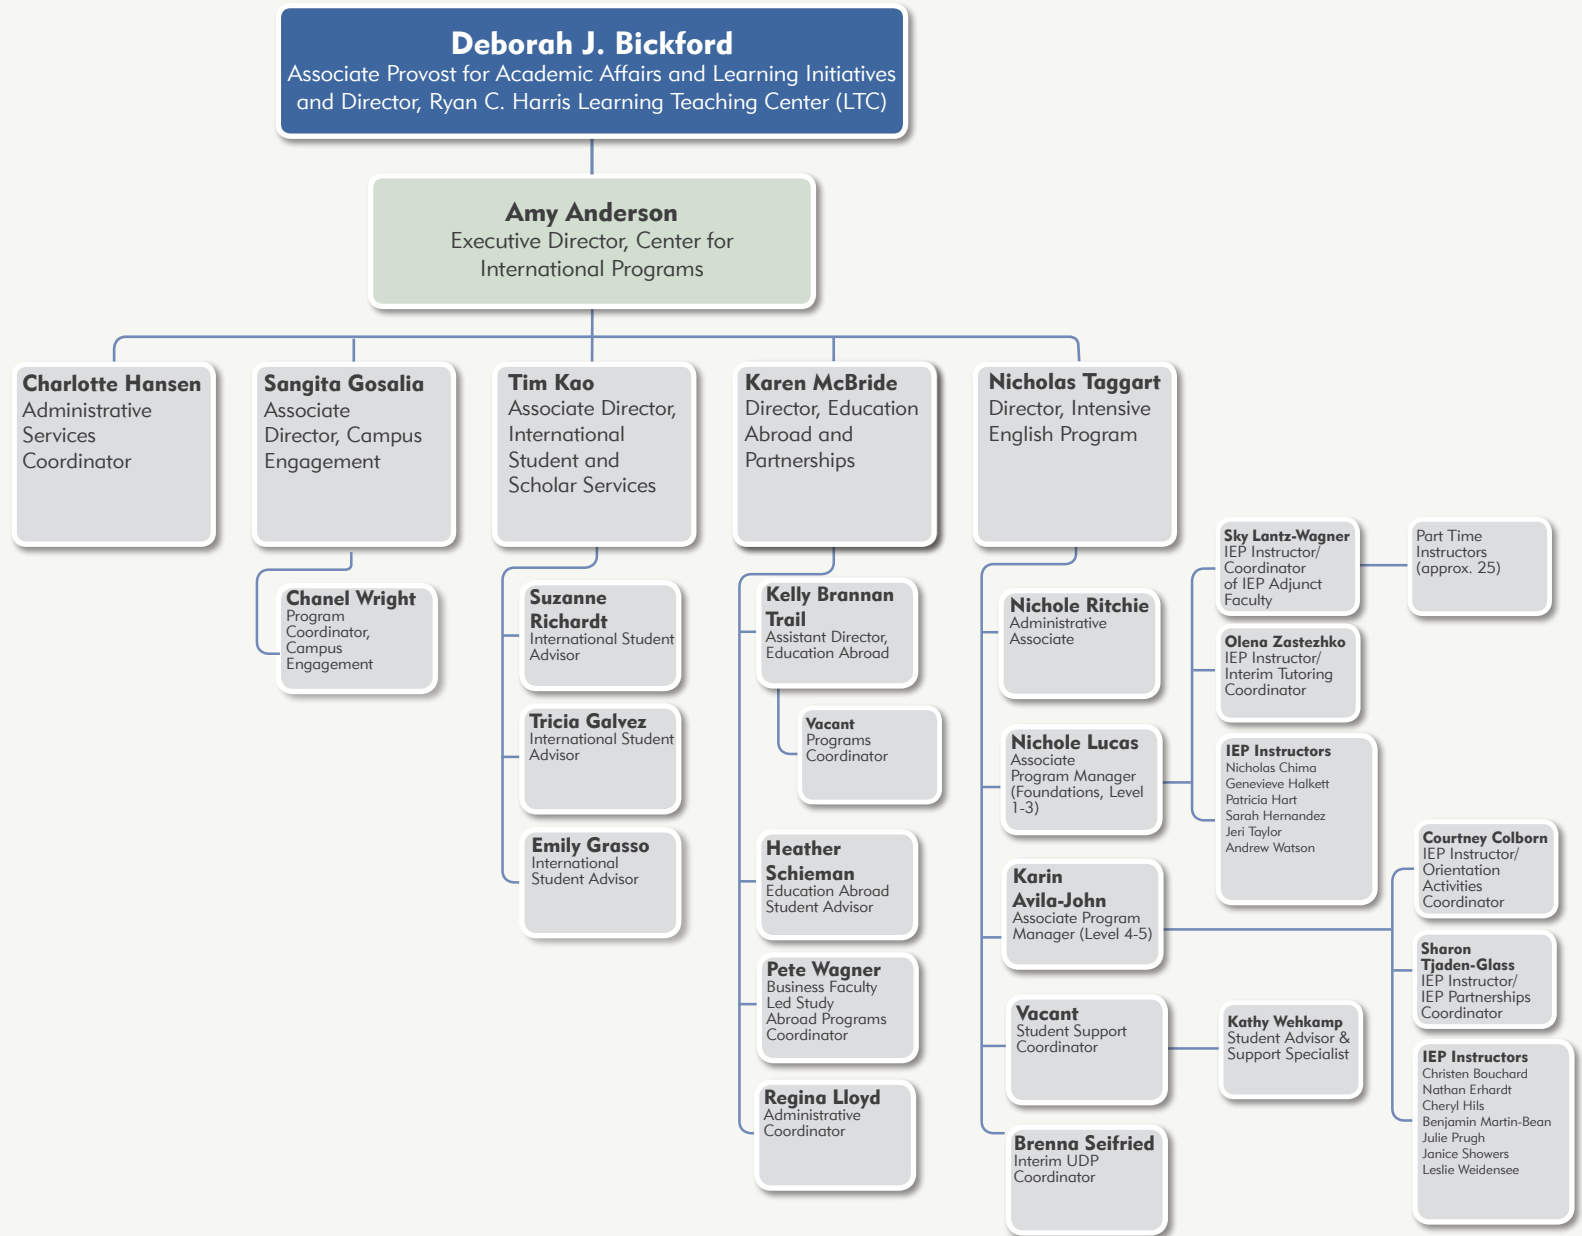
Deborah J. Bickford
Associate Provost for Academic Affairs and Learning Initiatives and Director, Ryan C. Harris Learning Teaching Center (LTC)

Amy Anderson
Executive Director, Center for International Programs

Charlotte Hansen
Administrative Services Coordinator

Sangita Gosalia
Associate Director, Campus Engagement

Chanel Wright
Program Coordinator, Campus Engagement

Tim Kao
Associate Director, International Student and Scholar Services

Suzanne Richardt
International Student Advisor

Tricia Galvez
International Student Advisor

Emily Grasso
International Student Advisor

Karen McBride
Director, Education Abroad and Partnerships

Kelly Brannan Trail
Assistant Director, Education Abroad

Vacant
Programs Coordinator

Heather Schieman
Education Abroad Student Advisor

Pete Wagner
Business Faculty Led Study Abroad Programs Coordinator

Regina Lloyd
Administrative Coordinator

Nicholas Taggart
Director, Intensive English Program

Nichole Ritchie
Administrative Associate

Nichole Lucas
Associate Program Manager (Foundations, Level 1-3)

Karin Avila-John
Associate Program Manager (Level 4-5)

Vacant
Student Support Coordinator

Kathy Wehkamp
Student Advisor & Support Specialist

Brenna Seifried
Interim UDP Coordinator

Sky Lantz-Wagner
IEP Instructor/ Coordinator of IEP Adjunct Faculty

Part Time Instructors (approx. 25)

Olena Zastezhko
IEP Instructor/ Interim Tutoring Coordinator

IEP Instructors
Nicholas Chima
Genevieve Halkett
Patricia Hart
Sarah Hernandez
Jeri Taylor
Andrew Watson

Courtney Colborn
IEP Instructor/ Orientation Activities Coordinator

Sharon Tjaden-Glass
IEP Instructor/ IEP Partnerships Coordinator

IEP Instructors
Christen Bouchard
Nathan Erhardt
Cheryl Hils
Benjamin Martin-Bean
Julie Prugh
Janice Showers
Leslie Weidensee